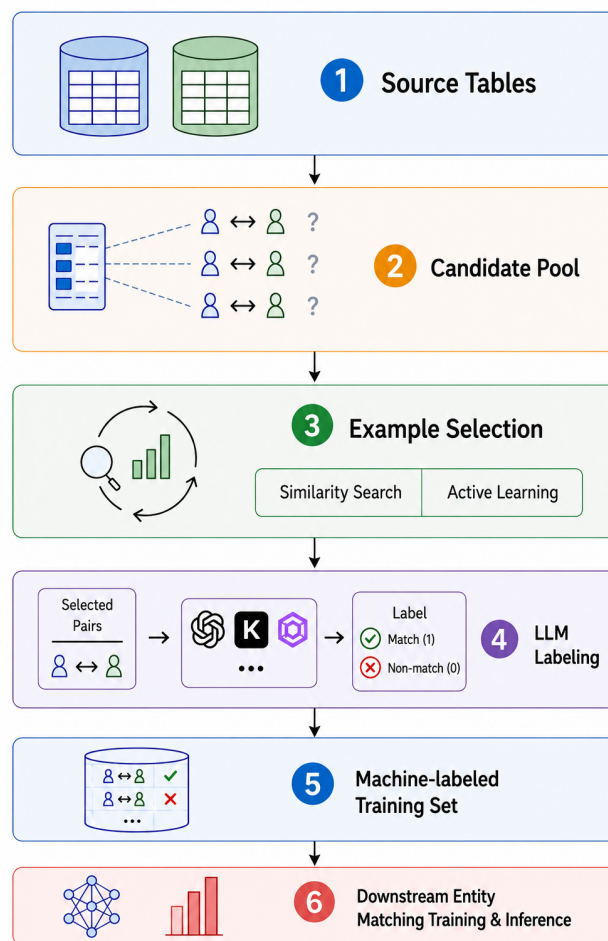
1 Source Tables

? 
?
?

2 Candidate Pool

3 Example Selection

Similarity Search | Active Learning

Selected Pairs

K

...

Label
Match (1)
Non-match (0)

4 LLM Labeling

...

5 Machine-labeled Training Set

6 Downstream Entity Matching Training & Inference